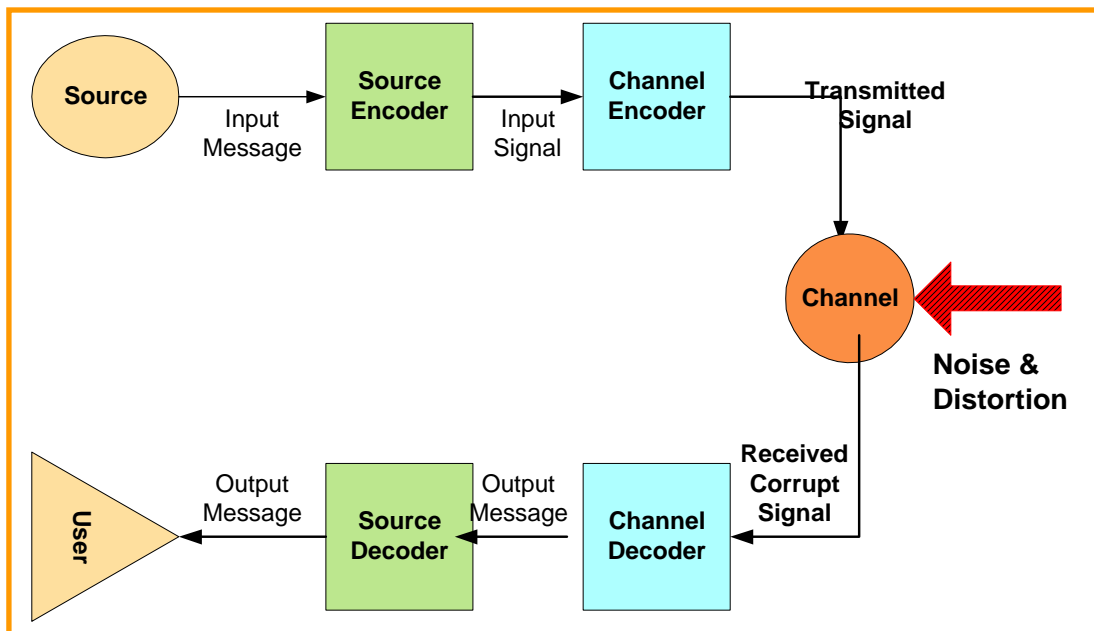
Source

Input Message

Source Encoder

Input Signal

Channel Encoder

Transmitted Signal

Channel

Noise & Distortion

Received Corrupt Signal

Channel Decoder

Output Message

Source Decoder

Output Message

User